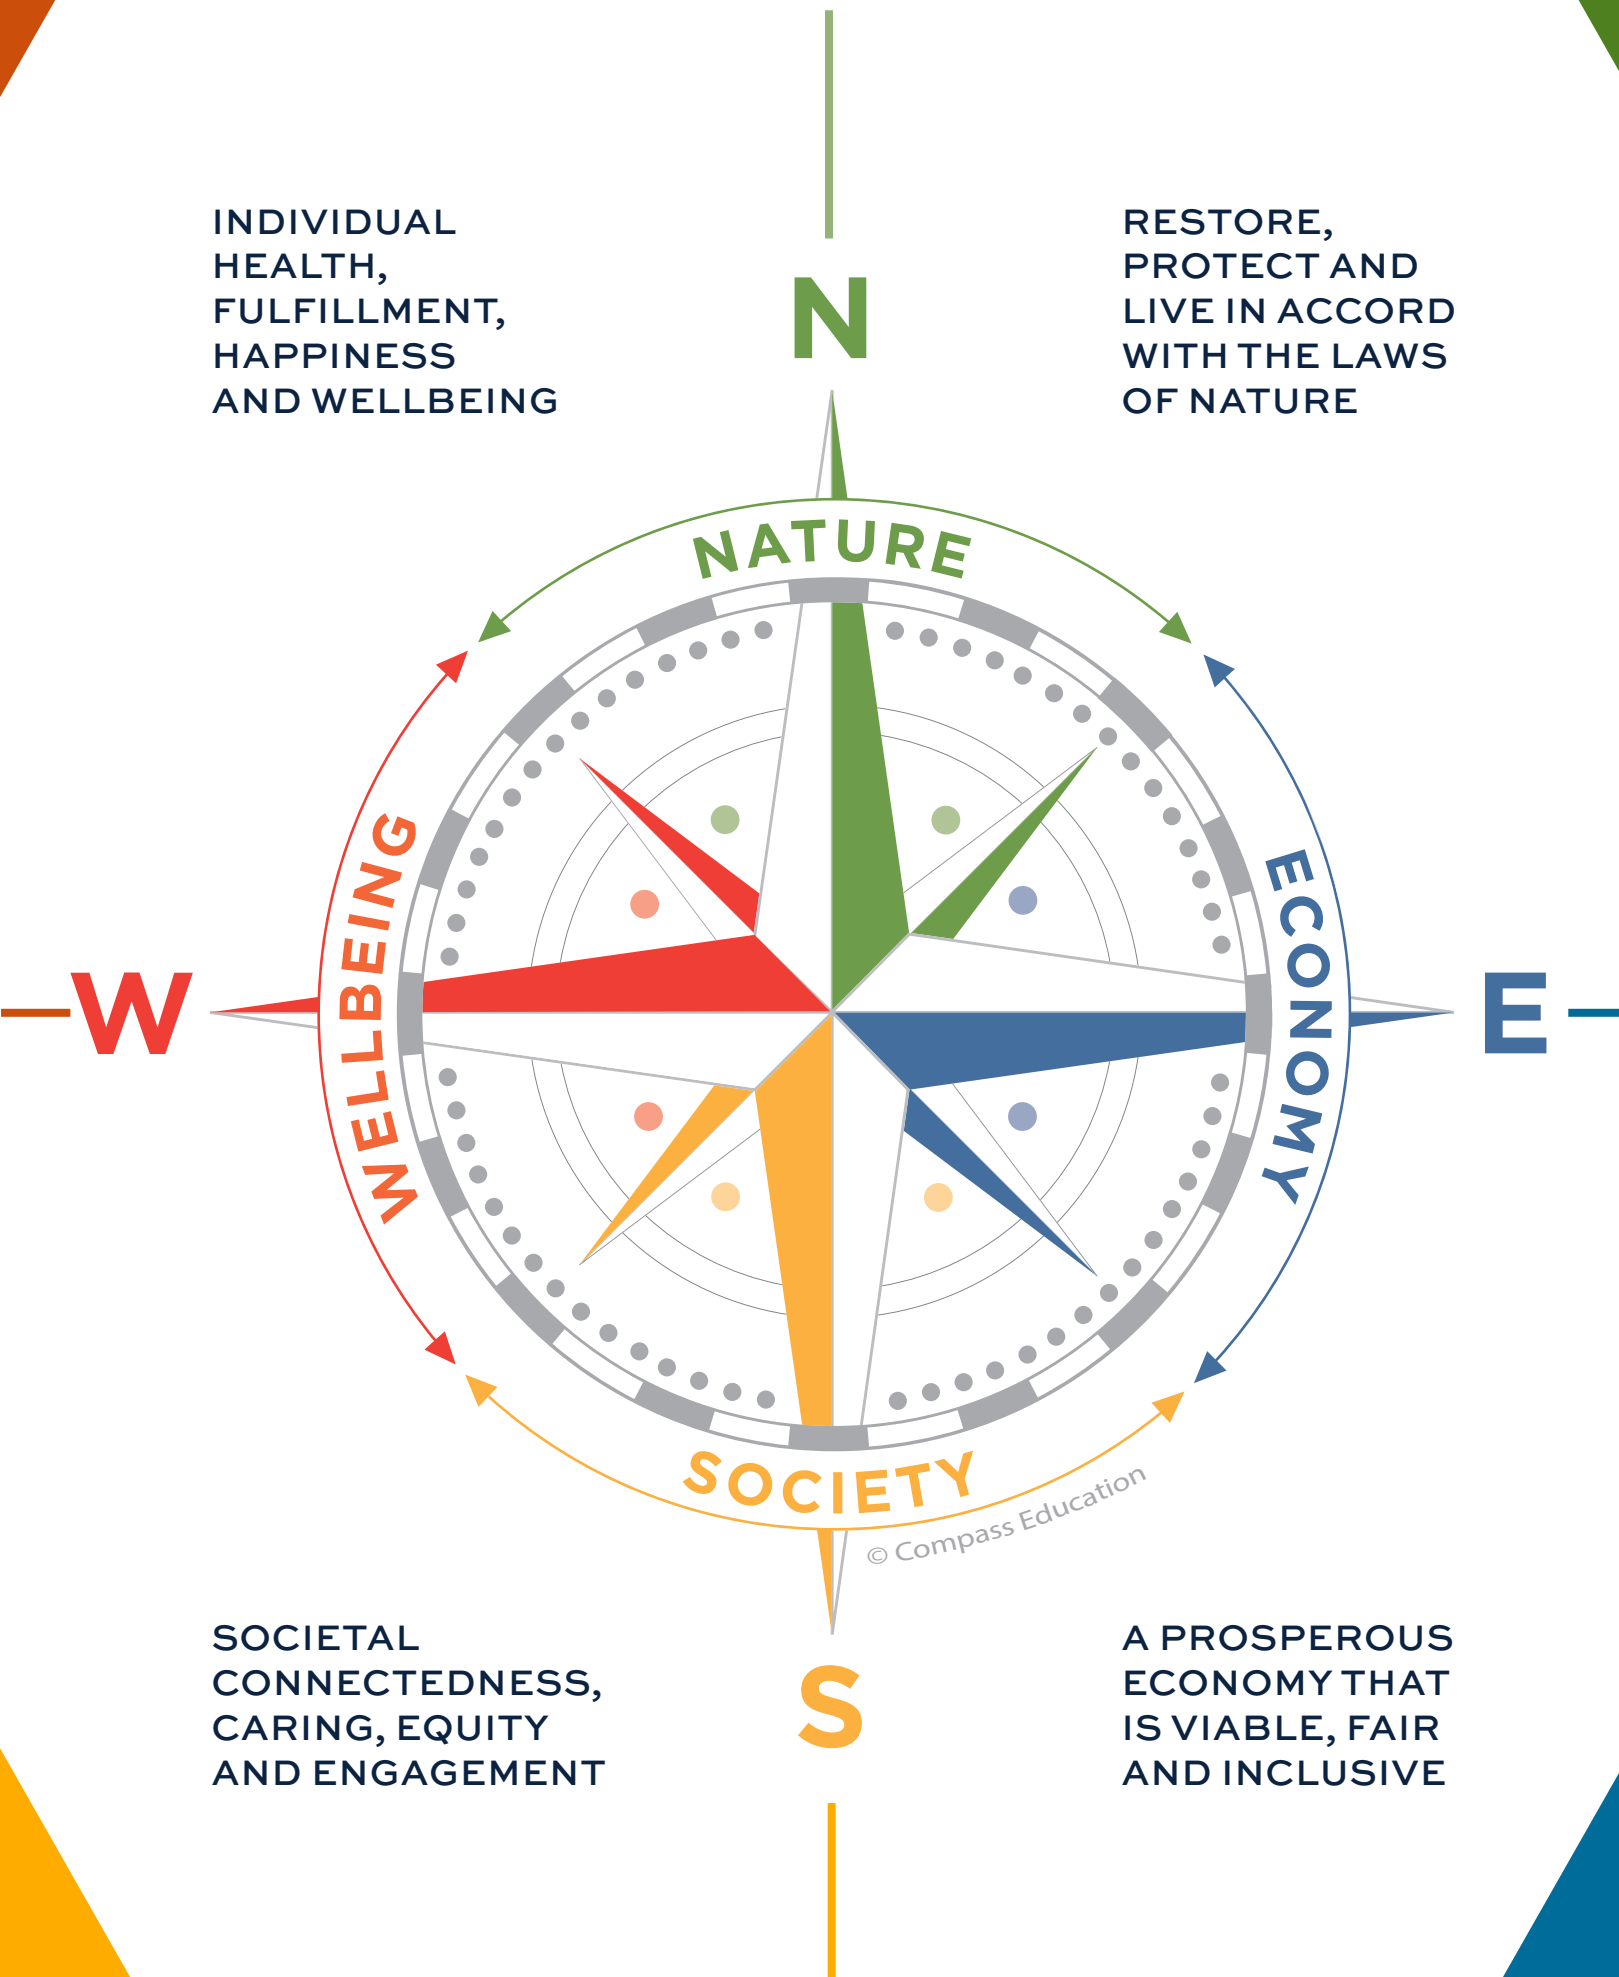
INDIVIDUAL HEALTH, FULFILLMENT, HAPPINESS AND WELLBEING

N

RESTORE, PROTECT AND LIVE IN ACCORD WITH THE LAWS OF NATURE

NATURE

WELLBEING

W

ECONOMY

E

SOCIETY

© Compass Education

SOCIETAL CONNECTEDNESS, CARING, EQUITY AND ENGAGEMENT

S

A PROSPEROUS ECONOMY THAT IS VIABLE, FAIR AND INCLUSIVE